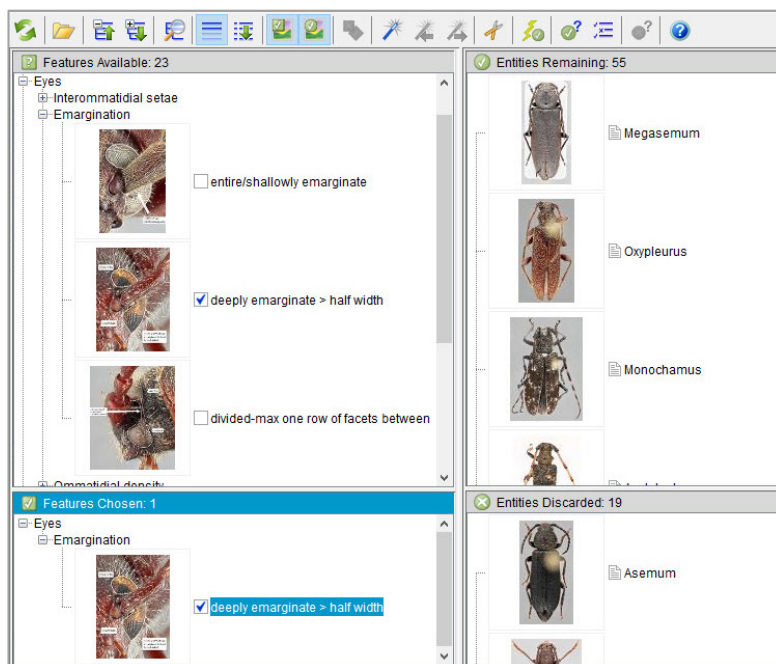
Features Available: 23

Eyes
Interommatidial setae
Emargination
entire/shallowly emarginate
deeply emarginate > half width
divided-max one row of facets between
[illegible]

Entities Remaining: 55

Megasemum
Oxypleurus
Monochamus
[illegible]

Features Chosen: 1

Eyes
Emargination
deeply emarginate > half width

Entities Discarded: 19

Asemum